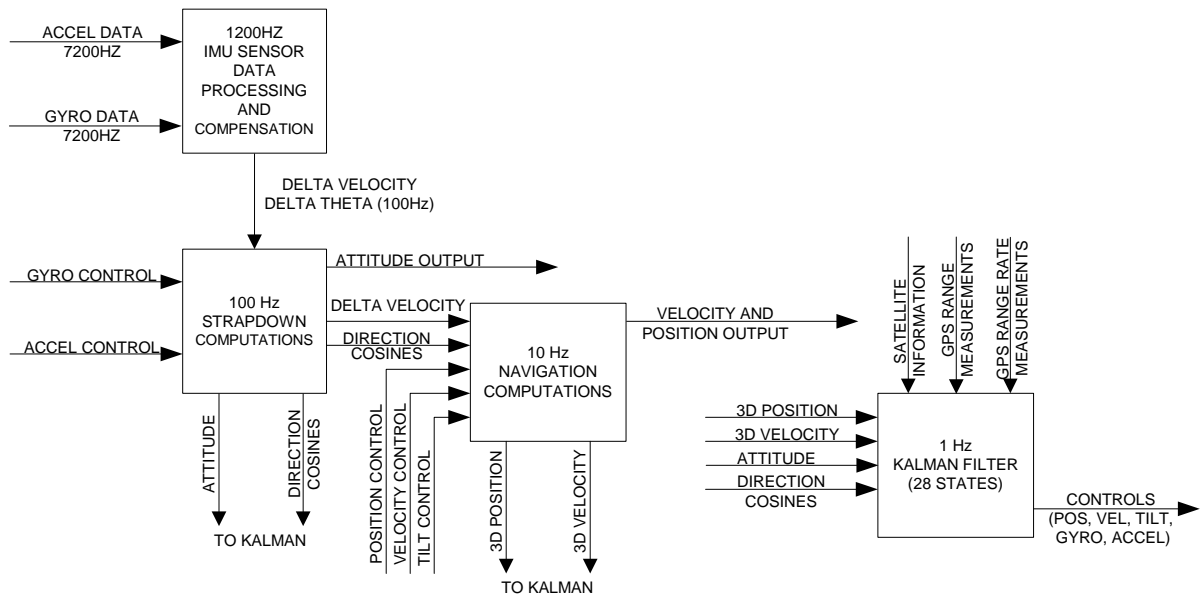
ACCEL DATA
7200HZ

GYRO DATA
7200HZ

1200HZ
IMU SENSOR
DATA
PROCESSING
AND
COMPENSATION

DELTA VELOCITY
DELTA THETA (100Hz)

GYRO CONTROL

ACCEL CONTROL

100 Hz
STRAPDOWN
COMPUTATIONS

ATTITUDE OUTPUT

DELTA VELOCITY

DIRECTION
COSINES

ATTITUDE

DIRECTION
COSINES

TO KALMAN

POSITION CONTROL

VELOCITY CONTROL

TILT CONTROL

10 Hz
NAVIGATION
COMPUTATIONS

3D POSITION

3D VELOCITY

TO KALMAN

VELOCITY AND
POSITION OUTPUT

SATELLITE
INFORMATION

GPS RANGE
MEASUREMENTS

GPS RANGE RATE
MEASUREMENTS

3D POSITION

3D VELOCITY

ATTITUDE

DIRECTION
COSINES

1 Hz
KALMAN FILTER
(28 STATES)

CONTROLS
(POS, VEL, TILT,
GYRO, ACCEL)